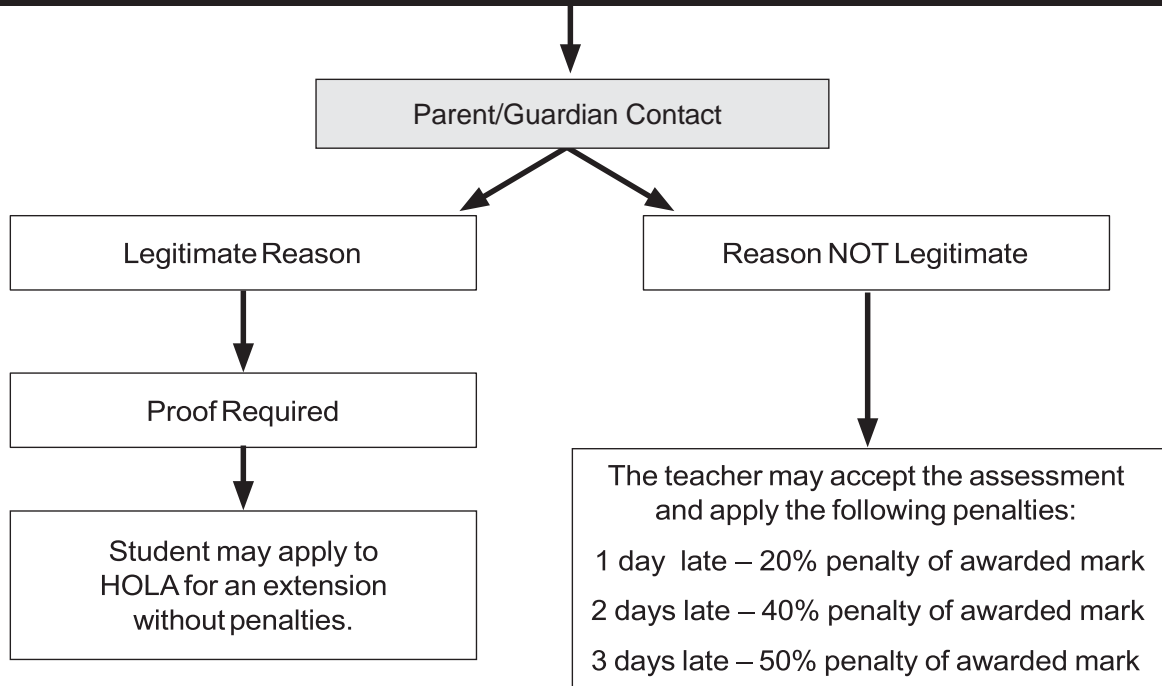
Parent/Guardian Contact

Legitimate Reason

Reason NOT Legitimate

Proof Required

The teacher may accept the assessment and apply the following penalties:

1 day late – 20% penalty of awarded mark

2 days late – 40% penalty of awarded mark

3 days late – 50% penalty of awarded mark

Student may apply to HOLA for an extension without penalties.